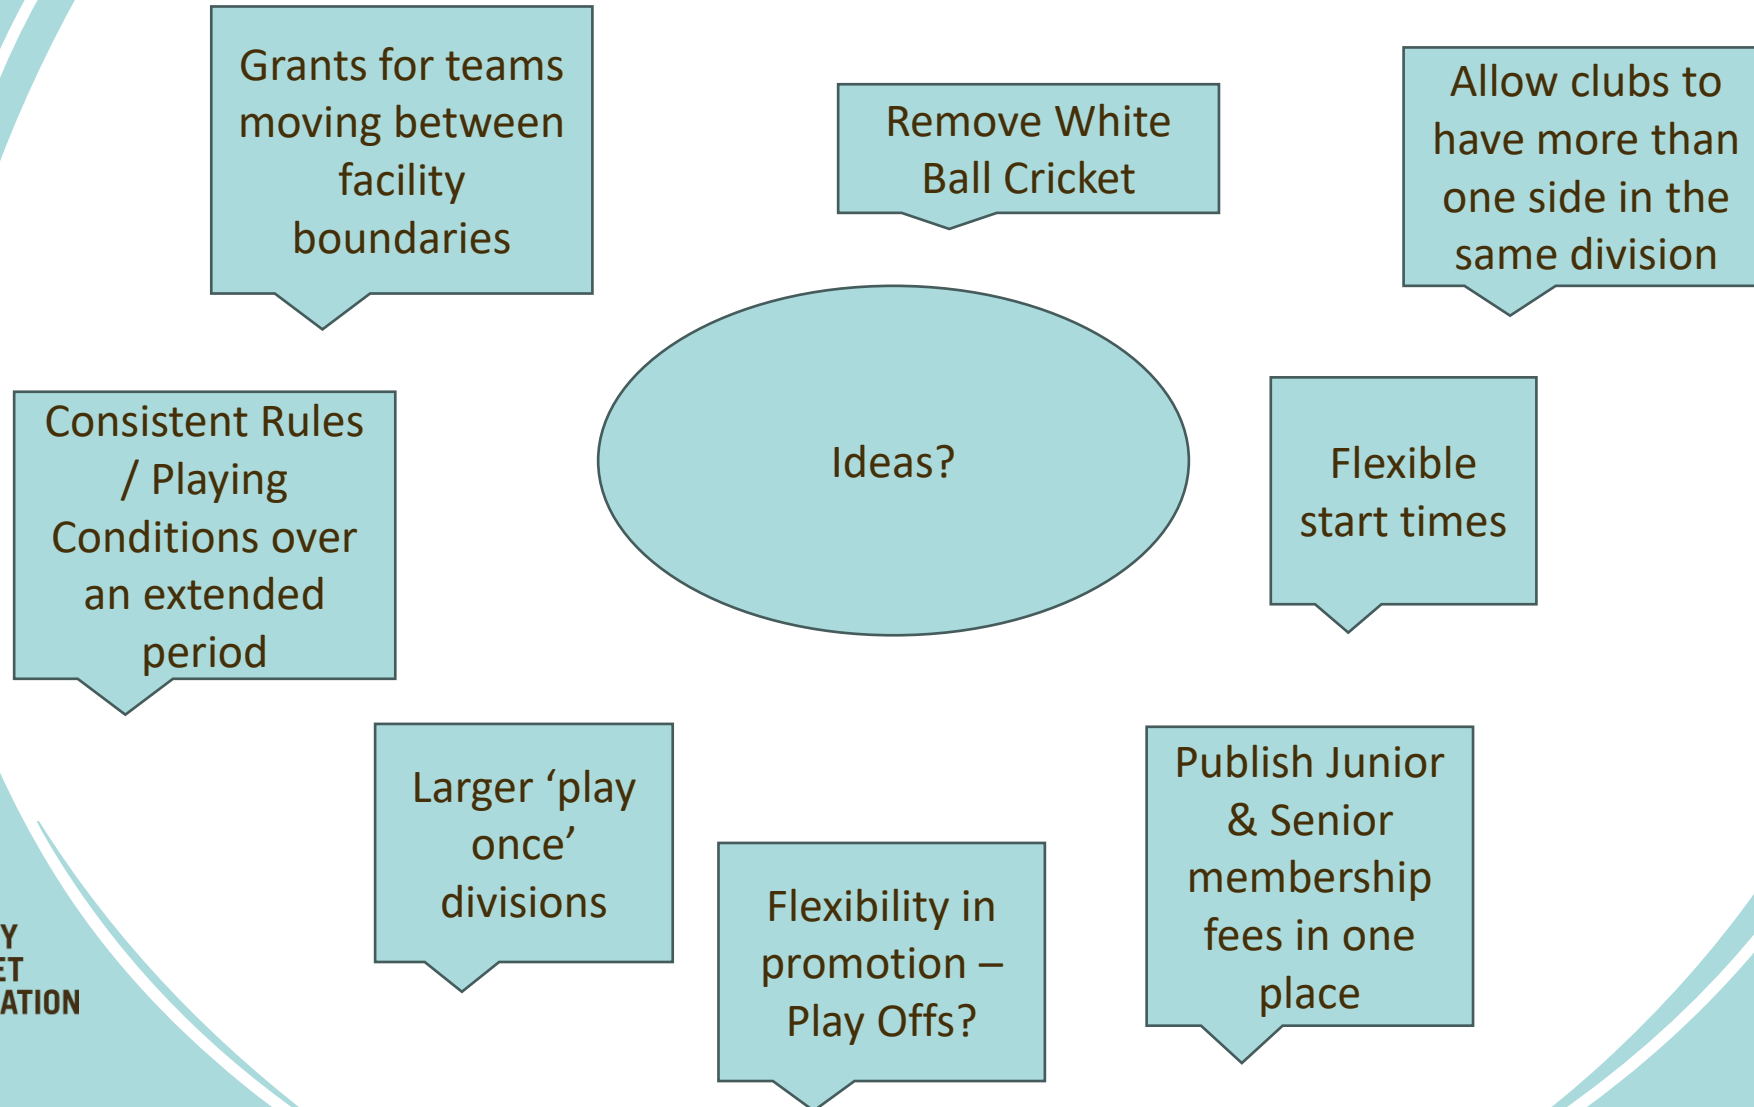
Grants for teams moving between facility boundaries

Remove White Ball Cricket

Allow clubs to have more than one side in the same division

Consistent Rules / Playing Conditions over an extended period

Ideas?

Flexible start times

Larger ‘play once’ divisions

Flexibility in promotion – Play Offs?

Publish Junior & Senior membership fees in one place

Y
ET
ATION